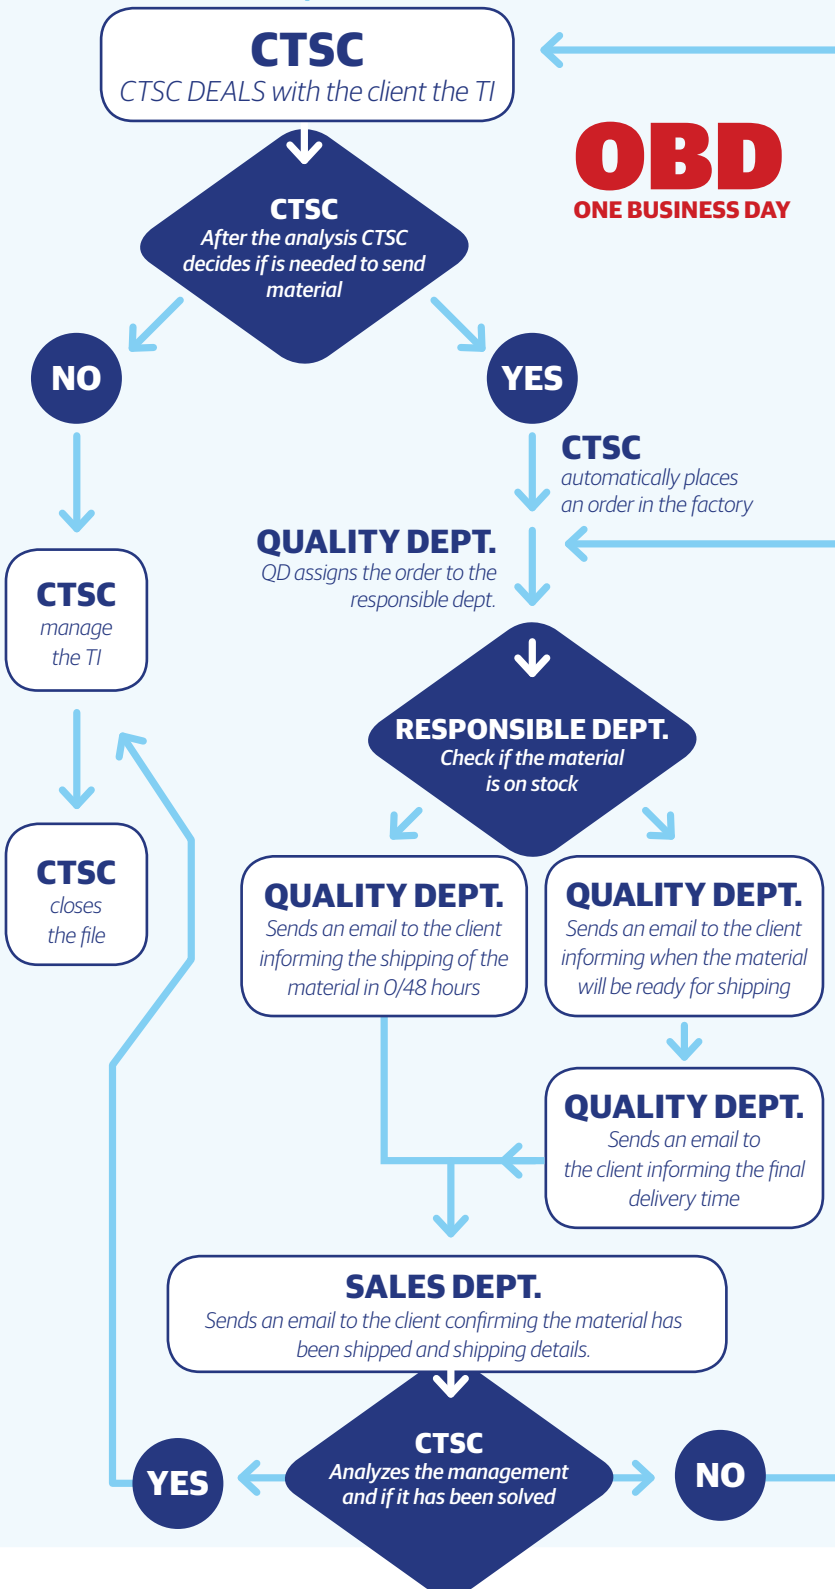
CTSC
CTSC DEALS with the client the TI

OBD
ONE BUSINESS DAY

CTSC
After the analysis CTSC decides if is needed to send material

NO

YES

CTSC
automatically places an order in the factory

QUALITY DEPT.
QD assigns the order to the responsible dept.

CTSC
manage the TI

RESPONSIBLE DEPT.
Check if the material is on stock

CTSC
closes the file

QUALITY DEPT.
Sends an email to the client informing the shipping of the material in 0/48 hours

QUALITY DEPT.
Sends an email to the client informing when the material will be ready for shipping

QUALITY DEPT.
Sends an email to the client informing the final delivery time

SALES DEPT.
Sends an email to the client confirming the material has been shipped and shipping details.

YES

CTSC
Analyzes the management and if it has been solved

NO